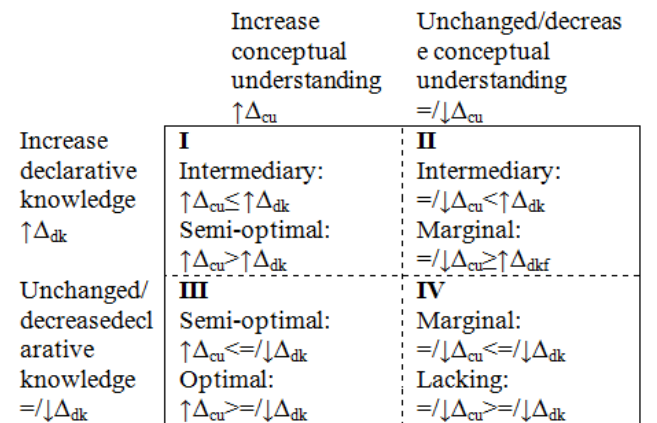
|  | Increase conceptual understanding $\uparrow\Delta_{cu}$ | Unchanged/decrease conceptual understanding $=/\downarrow\Delta_{cu}$ |
|---|---|---|
| Increase declarative knowledge $\uparrow\Delta_{dk}$ | **I** Intermediary: $\uparrow\Delta_{cu}\leq\uparrow\Delta_{dk}$ Semi-optimal: $\uparrow\Delta_{cu}>\uparrow\Delta_{dk}$ | **II** Intermediary: $=/\downarrow\Delta_{cu}<\uparrow\Delta_{dk}$ Marginal: $=/\downarrow\Delta_{cu}\geq\uparrow\Delta_{dkf}$ |
| Unchanged/ decreasedeclarative knowledge $=/\downarrow\Delta_{dk}$ | **III** Semi-optimal: $\uparrow\Delta_{cu}<=/\downarrow\Delta_{dk}$ Optimal: $\uparrow\Delta_{cu}>=/\downarrow\Delta_{dk}$ | **IV** Marginal: $=/\downarrow\Delta_{cu}<=/\downarrow\Delta_{dk}$ Lacking: $=/\downarrow\Delta_{cu}>=/\downarrow\Delta_{dk}$ |